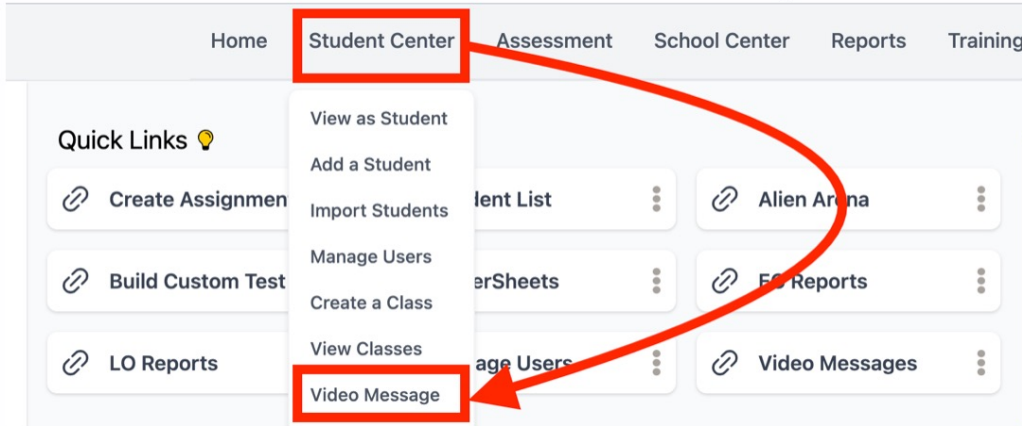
Home Student Center Assessment School Center Reports Training

Quick Links

View as Student
Add a Student
Import Students
Manage Users
Create a Class
View Classes
Video Message

Create Assignmen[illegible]
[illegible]dent List
Alien Ar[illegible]na

Build Custom Test
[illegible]erSheets
E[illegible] Reports

LO Reports
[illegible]age Users
Video Messages